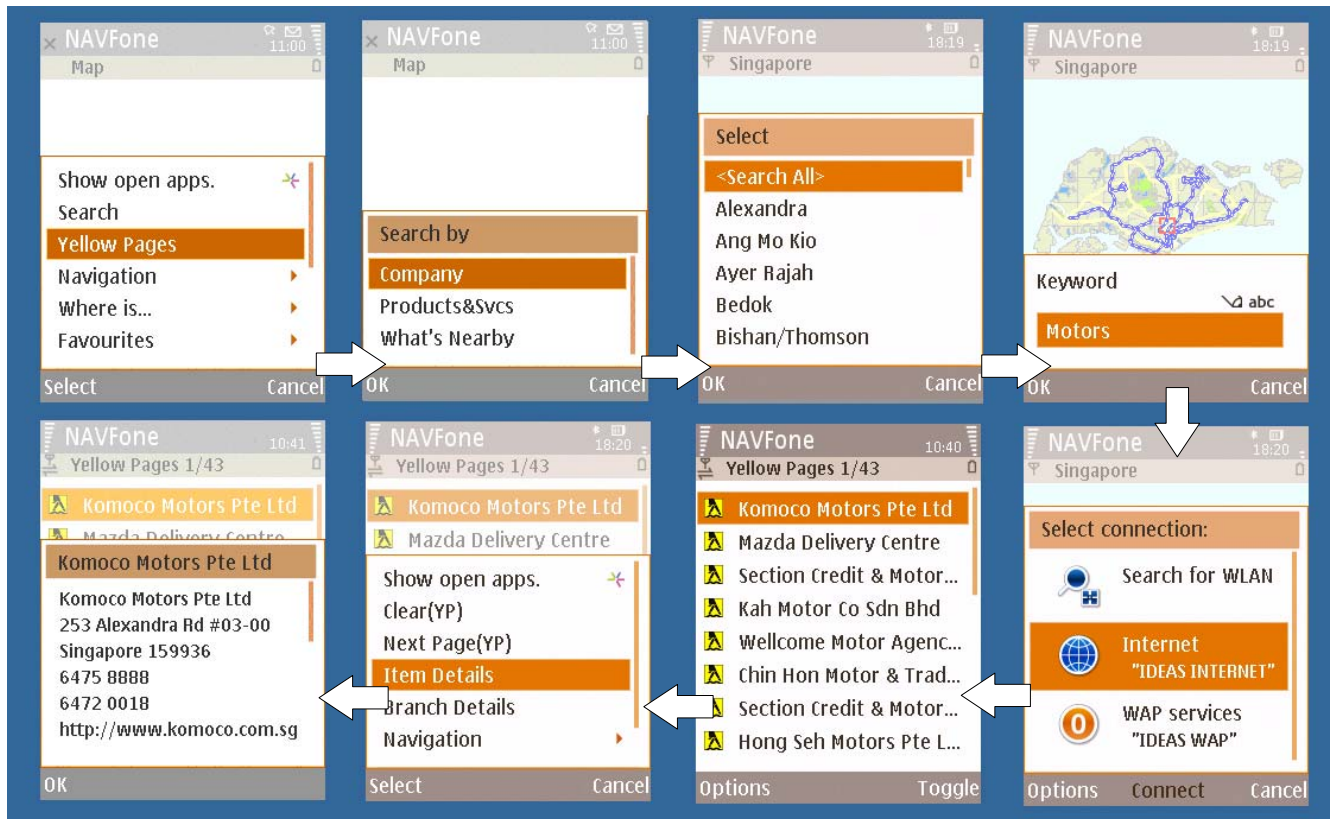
NAVFone
11:00
Map

Show open apps.
Search
Yellow Pages
Navigation
Where is...
Favourites

Select
Cancel

NAVFone
11:00
Map

Search by
Company
Products&Svcs
What's Nearby

OK
Cancel

NAVFone
18:19
Singapore

Select
<Search All>
Alexandra
Ang Mo Kio
Ayer Rajah
Bedok
Bishan/Thomson

OK
Cancel

NAVFone
18:19
Singapore

Keyword
abc
Motors

OK
Cancel

NAVFone
18:20
Singapore

Select connection:
Search for WLAN
Internet
"IDEAS INTERNET"
WAP services
"IDEAS WAP"

Options
Connect
Cancel

NAVFone
10:40
Yellow Pages 1/43

Komoco Motors Pte Ltd
Mazda Delivery Centre
Section Credit & Motor...
Kah Motor Co Sdn Bhd
Wellcome Motor Agenc...
Chin Hon Motor & Trad...
Section Credit & Motor...
Hong Seh Motors Pte L...

Options
Toggle

NAVFone
18:20
Yellow Pages 1/43

Komoco Motors Pte Ltd
Mazda Delivery Centre
Show open apps.
Clear(YP)
Next Page(YP)
Item Details
Branch Details
Navigation

Select
Cancel

NAVFone
10:41
Yellow Pages 1/43

Komoco Motors Pte Ltd
Mazda Delivery Centre
Komoco Motors Pte Ltd
Komoco Motors Pte Ltd
253 Alexandra Rd #03-00
Singapore 159936
6475 8888
6472 0018
http://www.komoco.com.sg

OK